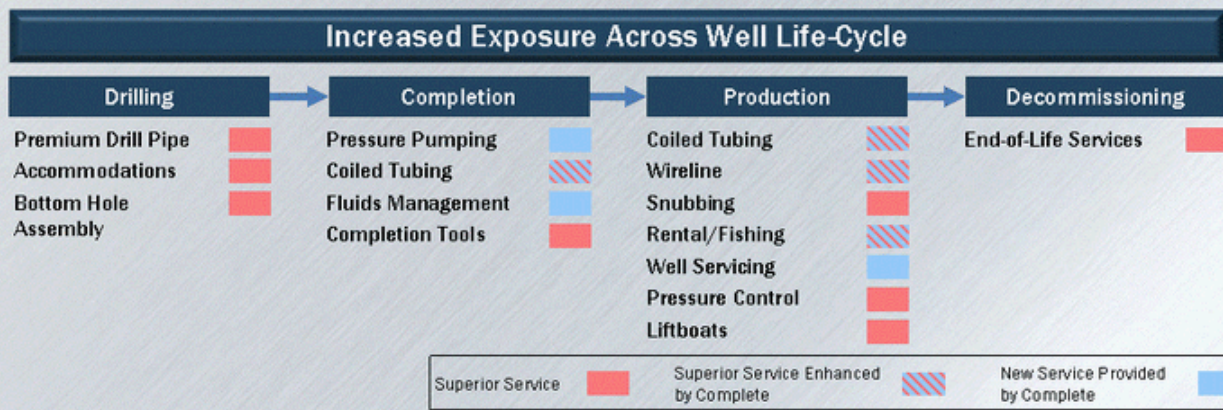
Increased Exposure Across Well Life-Cycle

Drilling

Premium Drill Pipe

Accommodations

Bottom Hole Assembly

Completion

Pressure Pumping

Coiled Tubing

Fluids Management

Completion Tools

Production

Coiled Tubing

Wireline

Snubbing

Rental/Fishing

Well Servicing

Pressure Control

Liftboats

Decommissioning

End-of-Life Services

Superior Service

Superior Service Enhanced by Complete

New Service Provided by Complete